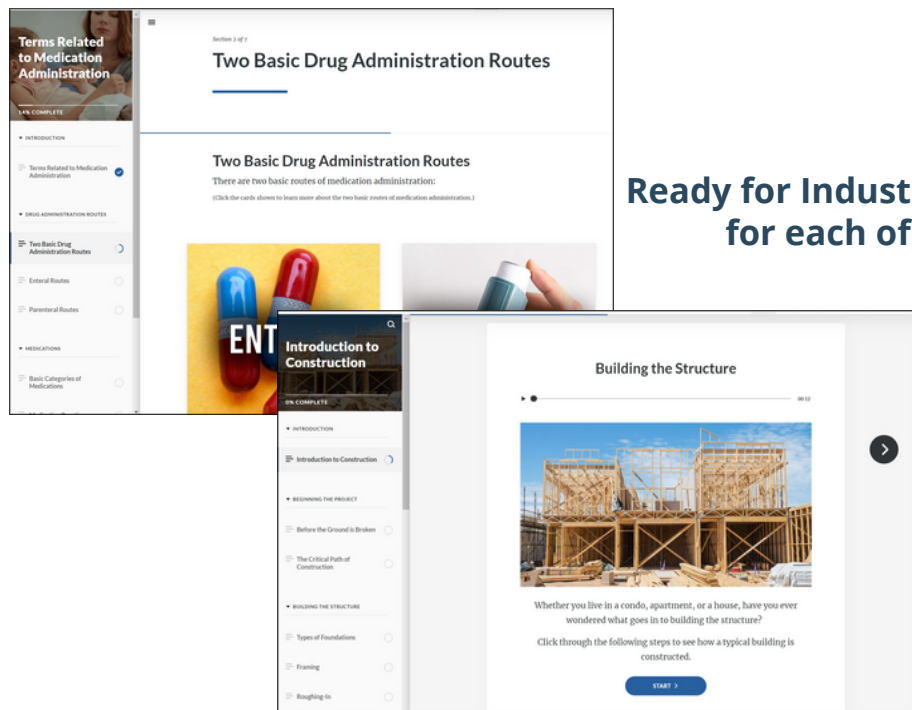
Terms Related to Medication Administration

14% COMPLETE

INTRODUCTION

Terms Related to Medication Administration

DRUG ADMINISTRATION ROUTES

Two Basic Drug Administration Routes

Enteral Routes

Parenteral Routes

MEDICATIONS

Basic Categories of Medications

Section 2 of 7

Two Basic Drug Administration Routes

Two Basic Drug Administration Routes

There are two basic routes of medication administration:

(Click the cards shown to learn more about the two basic routes of medication administration.)

ENT

Ready for Indust
for each of

Introduction to Construction

0% COMPLETE

INTRODUCTION

Introduction to Construction

BEGINNING THE PROJECT

Before the Ground is Broken

The Critical Path of Construction

BUILDING THE STRUCTURE

Types of Foundations

Framing

Roughing-In

Building the Structure

00:12

Whether you live in a condo, apartment, or a house, have you ever wondered what goes in to building the structure?

Click through the following steps to see how a typical building is constructed.

START